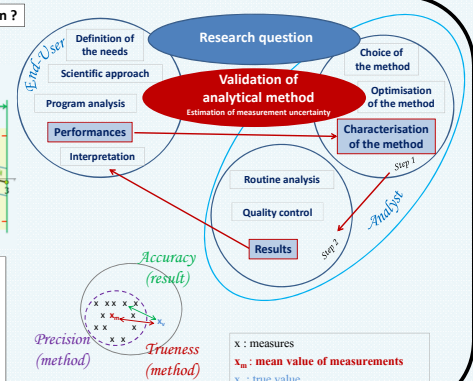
n ?

Research question

End-User

Definition of the needs

Scientific approach

Program analysis

Performances

Interpretation

Validation of analytical method

Estimation of measurement uncertainty

Choice of the method

Optimisation of the method

Characterisation of the method

Step 1

Routine analysis

Quality control

Results

Step 2

Analyst

Accuracy (result)

x x x x
x $x_m$ x
x x x
x x

$x_v$

Precision (method)

Trueness (method)

x : measures

$x_m$ : mean value of measurements

$x_v$ : true value